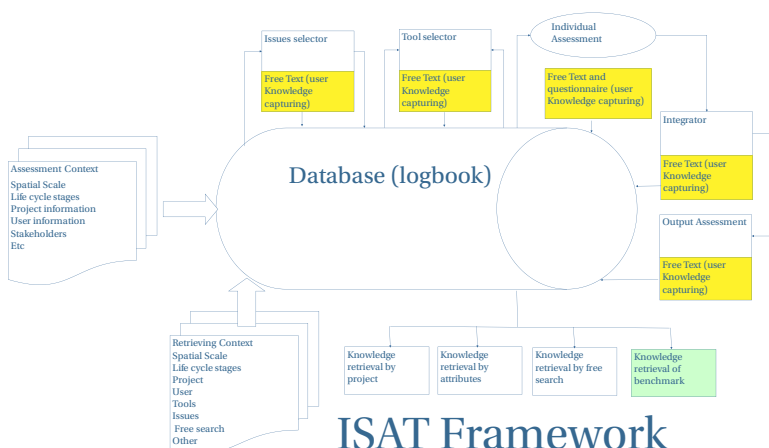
Issues selector

Free Text (user Knowledge capturing)

Tool selector

Free Text (user Knowledge capturing)

Individual Assessment

Free Text and questionnaire (user Knowledge capturing)

Integrator

Free Text (user Knowledge capturing)

Output Assessment

Free Text (user Knowledge capturing)

Assessment Context
Spatial Scale
Life cycle stages
Project information
User information
Stakeholders
Etc

Database (logbook)

Retrieving Context
Spatial Scale
Life cycle stages
Project
User
Tools
Issues
Free search
Other

Knowledge retrieval by project

Knowledge retrieval by attributes

Knowledge retrieval by free search

Knowledge retrieval of benchmark

ISAT Framework